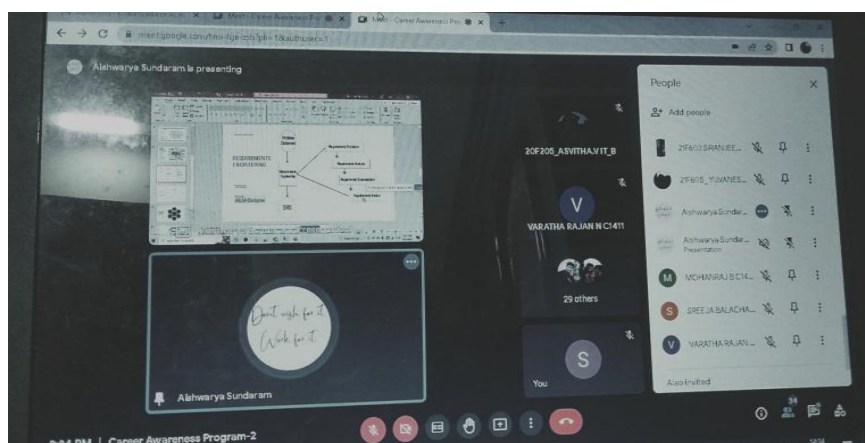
Meet - Career Awareness Pro
Meet - Career Awareness Pro

meet.google.com/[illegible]?pli=1&authuser=1

Aishwarya Sundaram is presenting

REQUIREMENTS ENGINEERING

Problem Statement
Requirements Engineering
SRS

Aishwarya Sundaram

Don't wish for it
Work for it

20F205_ASVITHA.V IT_B

V
VARATHA RAJAN N C1411

29 others

S
You

People
Add people
21F602 SRANJEE...
21F605_YUVANES...
Aishwarya Sundar...
Aishwarya Sundar...
Presentation
M MOHANRAJ B C14...
S SREEJA BALACHA...
V VARATHA RAJAN ...
Also invited

34

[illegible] PM | Career Awareness Program-2